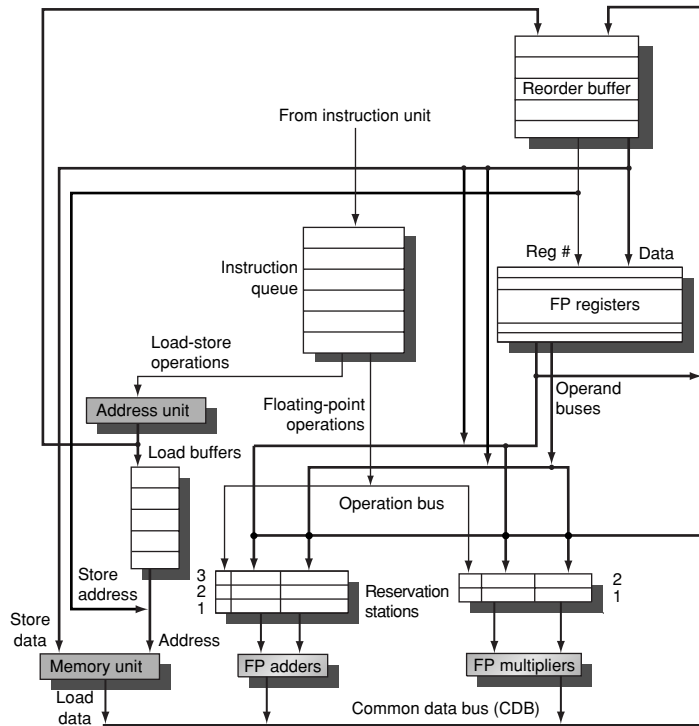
Reorder buffer

From instruction unit

Reg #

Data

FP registers

Instruction queue

Load-store operations

Address unit

Operand buses

Floating-point operations

Load buffers

Operation bus

3
2
1

Reservation stations

2
1

Store address

Store data

Address

Memory unit

FP adders

FP multipliers

Load data

Common data bus (CDB)